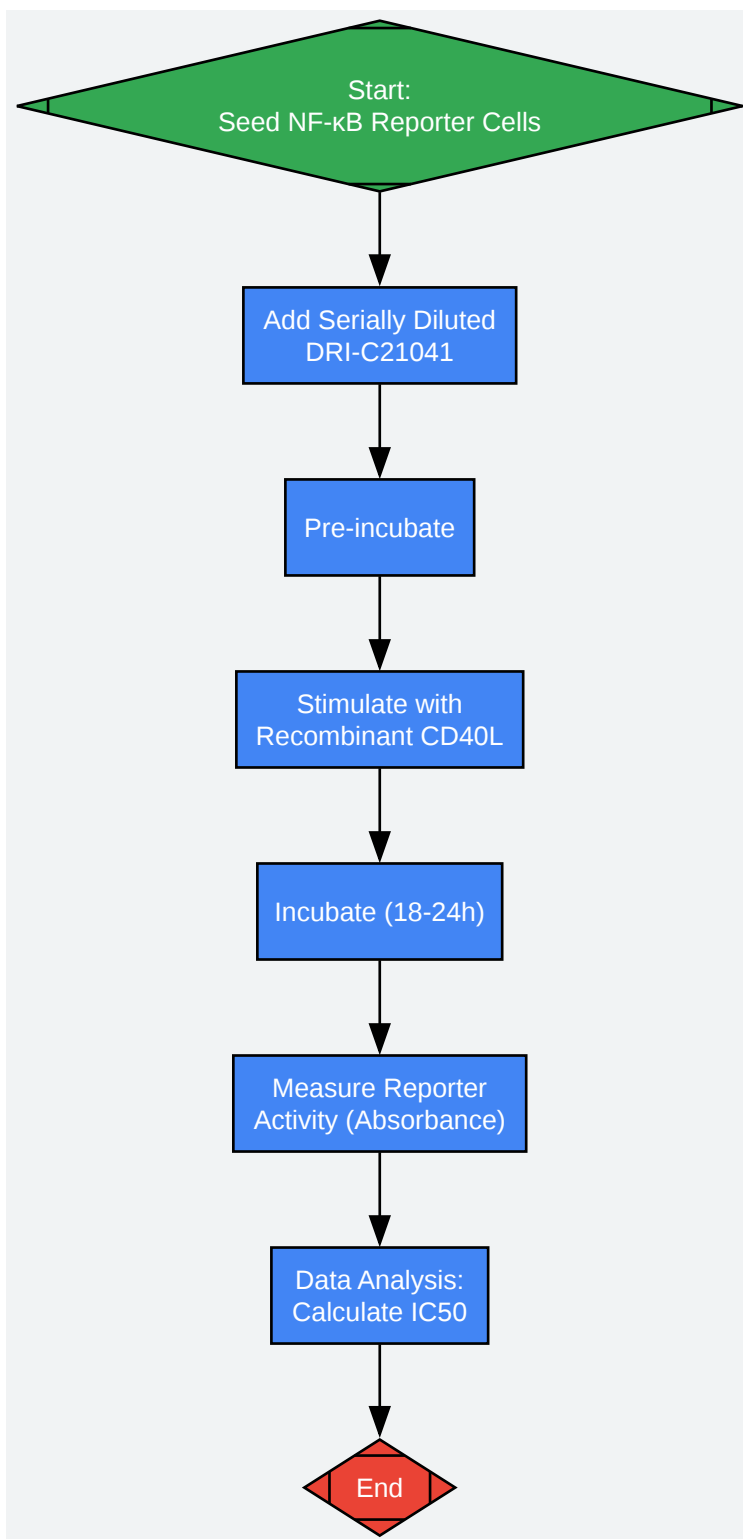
Start:
Seed NF-κB Reporter Cells

Add Serially Diluted DRI-C21041

Pre-incubate

Stimulate with Recombinant CD40L

Incubate (18-24h)

Measure Reporter Activity (Absorbance)

Data Analysis: Calculate IC50

End